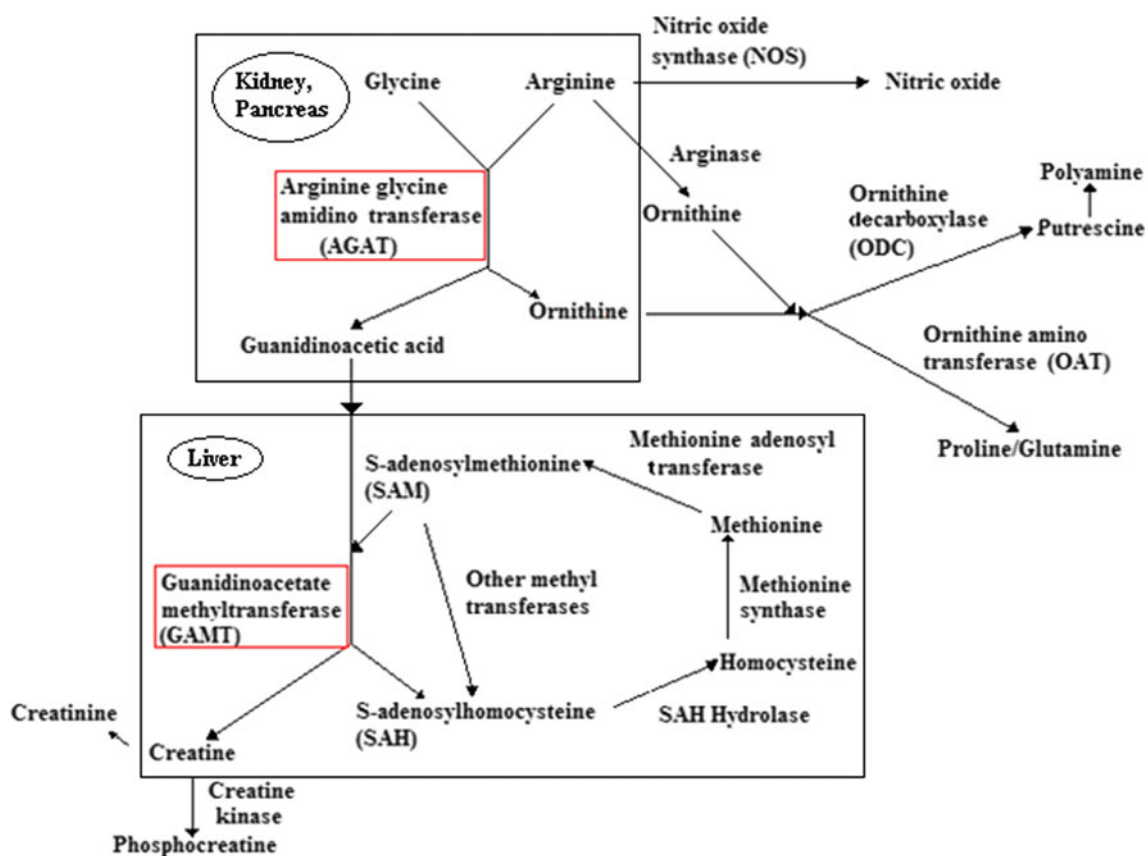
Kidney, Pancreas

Glycine

Arginine

Nitric oxide synthase (NOS)

Nitric oxide

Arginase

Arginine glycine amidino transferase (AGAT)

Ornithine

Polyamine

Ornithine decarboxylase (ODC)

Putrescine

Ornithine

Guanidinoacetic acid

Ornithine amino transferase (OAT)

Proline/Glutamine

Liver

S-adenosylmethionine (SAM)

Methionine adenosyl transferase

Methionine

Guanidinoacetate methyltransferase (GAMT)

Other methyl transferases

Methionine synthase

Homocysteine

Creatinine

S-adenosylhomocysteine (SAH)

SAH Hydrolase

Creatine

Creatine kinase

Phosphocreatine